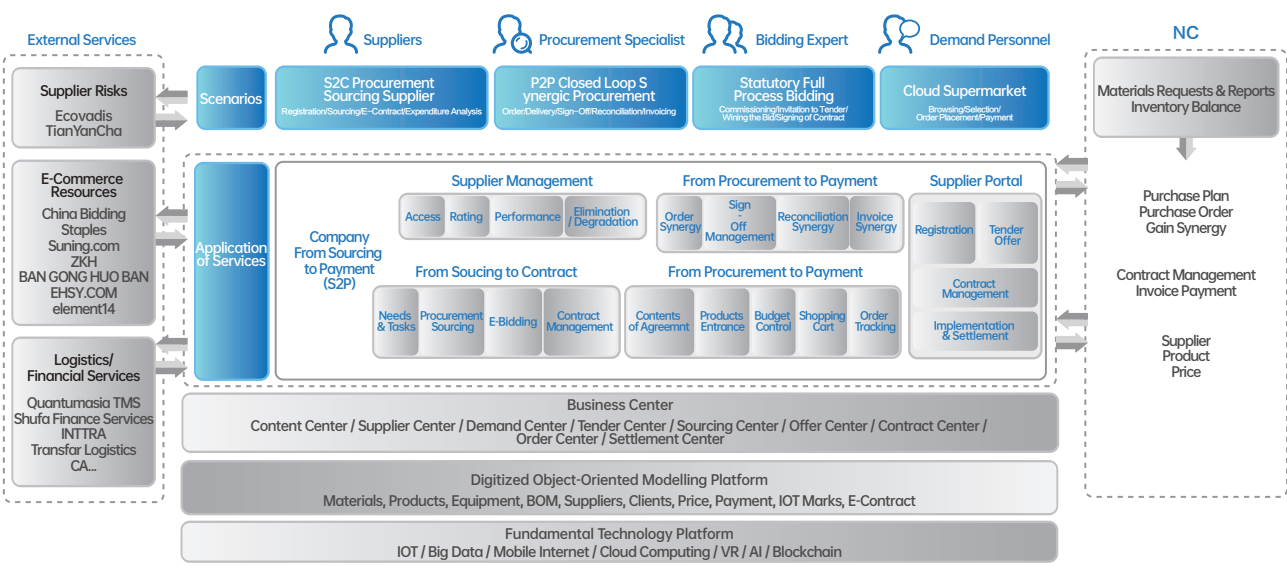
External Services

Supplier Risks
Ecovadis
TianYanCha

E-Commerce Resources
China Bidding
Staples
Suning.com
ZKH
BAN GONG HUO BAN
EHSY.COM
element14

Logistics/ Financial Services
Quantumasia TMS
Shufa Finance Services
INTTRA
Transfar Logistics
CA...

Suppliers
Procurement Specialist
Bidding Expert
Demand Personnel

Scenarios

S2C Procurement Sourcing Supplier
Registration/Sourcing/E-Contract/Expenditure Analysis

P2P Closed Loop S ynergic Procurement
Order/Delivery/Sign-Off/Reconciliation/Invoicing

Statutory Full Process Bidding
Commissioning/Invitation to Tender/ Wining the Bid/Signing of Contract

Cloud Supermarket
Browsing/Selection/ Order Placement/Payment

NC

Materials Requests & Reports Inventory Balance

Purchase Plan
Purchase Order
Gain Synergy

Contract Management
Invoice Payment

Supplier
Product
Price

Application of Services

Company From Sourcing to Payment (S2P)

Supplier Management
Access
Rating
Performance
Elimination / Degradation

From Procurement to Payment
Order Synergy
Sign - Off Management
Reconciliation Synergy
Invoice Synergy

Supplier Portal
Registration
Tender Offer
Contract Management
Implementation & Settlement

From Soucing to Contract
Needs & Tasks
Procurement Sourcing
E-Bidding
Contract Management

From Procurement to Payment
Contents of Agreemnt
Products Entrance
Budget Control
Shopping Cart
Order Tracking

Business Center
Content Center / Supplier Center / Demand Center / Tender Center / Sourcing Center / Offer Center / Contract Center / Order Center / Settlement Center

Digitized Object-Oriented Modelling Platform
Materials, Products, Equipment, BOM, Suppliers, Clients, Price, Payment, IOT Marks, E-Contract

Fundamental Technology Platform
IOT / Big Data / Mobile Internet / Cloud Computing / VR / AI / Blockchain